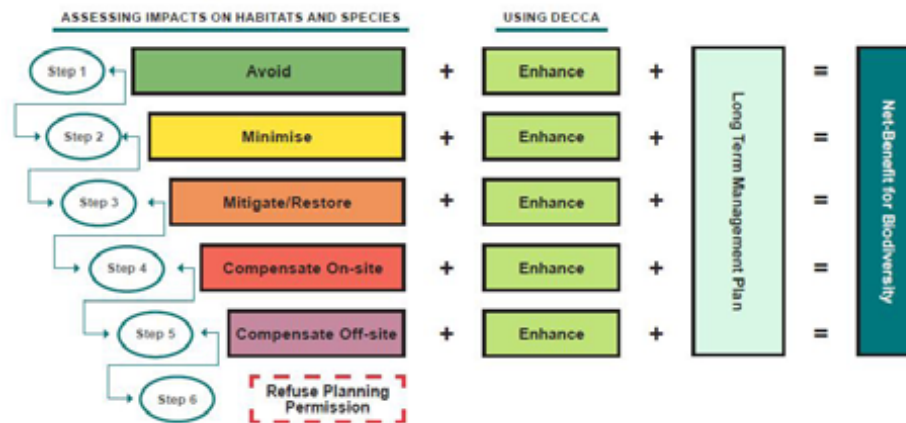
ASSESSING IMPACTS ON HABITATS AND SPECIES

USING DECCA

Step 1
Avoid
+
Enhance
+

Step 2
Minimise
+
Enhance
+

Step 3
Mitigate/Restore
+
Enhance
+

Step 4
Compensate On-site
+
Enhance
+

Step 5
Compensate Off-site
+
Enhance
+

Step 6
Refuse Planning Permission

Long Term Management Plan

=
=
=
=
=

Net-Benefit for Biodiversity